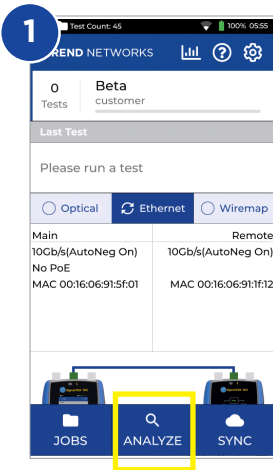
1

Test Count: 45

100% 05:55

REND NETWORKS

0
Tests

Beta
customer

Last Test

Please run a test

Optical

Ethernet

Wiremap

Main
10Gb/s(AutoNeg On)
No PoE
MAC 00:16:06:91:5f:01

Remote
10Gb/s(AutoNeg On)

MAC 00:16:06:91:1f:12

JOBS

ANALYZE

SYNC